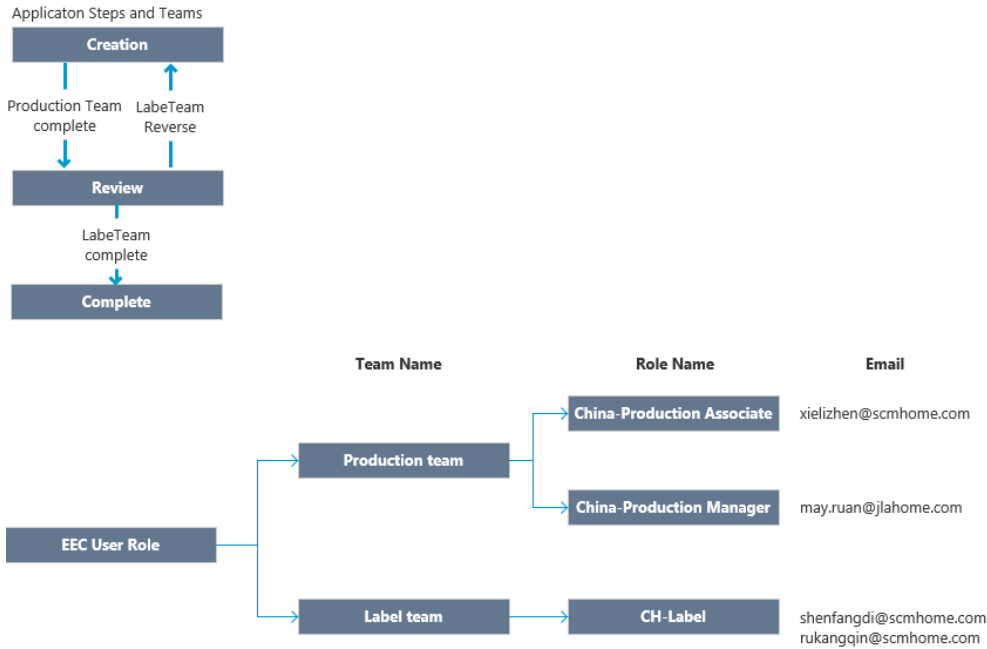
Applicaton Steps and Teams

Creation

Production Team complete

LabeTeam Reverse

Review

LabeTeam complete

Complete

Team Name

Role Name

Email

China-Production Associate

xielizhen@scmhome.com

Production team

China-Production Manager

may.ruan@jlahome.com

EEC User Role

Label team

CH-Label

shenfangdi@scmhome.com
rukangqin@scmhome.com